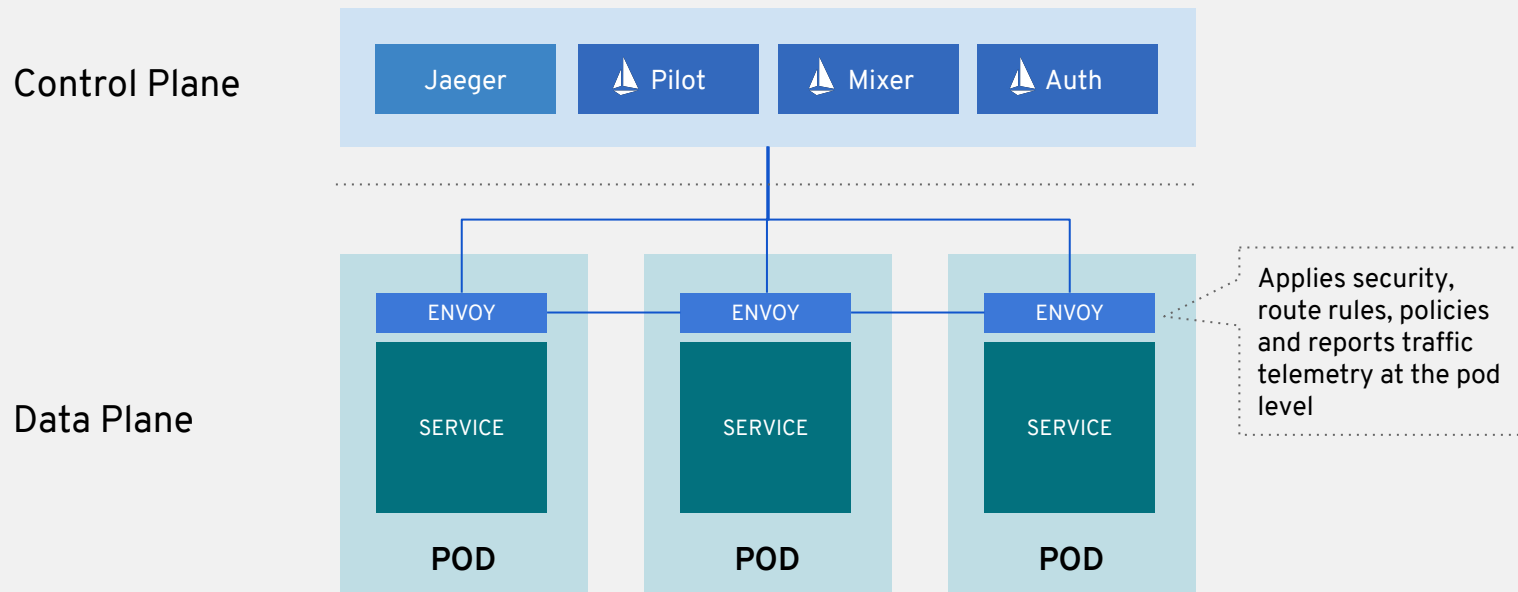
Control Plane

Jaeger

Pilot

Mixer

Auth

Applies security, route rules, policies and reports traffic telemetry at the pod level

Data Plane

ENVOY

SERVICE

POD

ENVOY

SERVICE

POD

ENVOY

SERVICE

POD